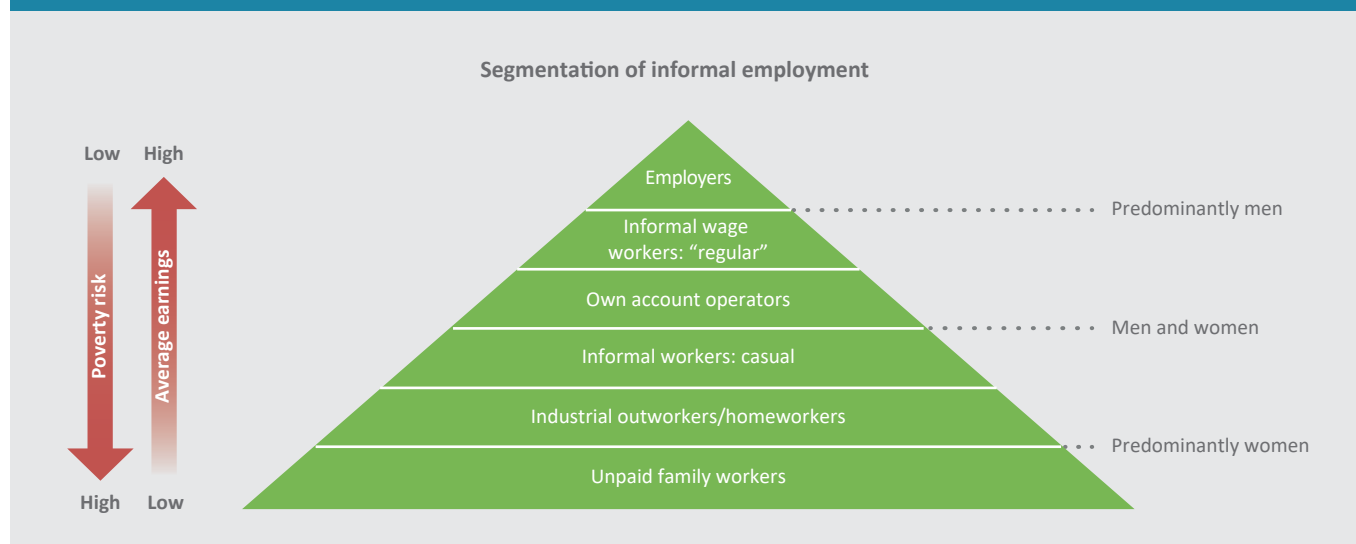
Segmentation of informal employment

Low High

Poverty risk

Average earnings

High Low

Employers

Informal wage workers: “regular”

Own account operators

Informal workers: casual

Industrial outworkers/homeworkers

Unpaid family workers

Predominantly men

Men and women

Predominantly women